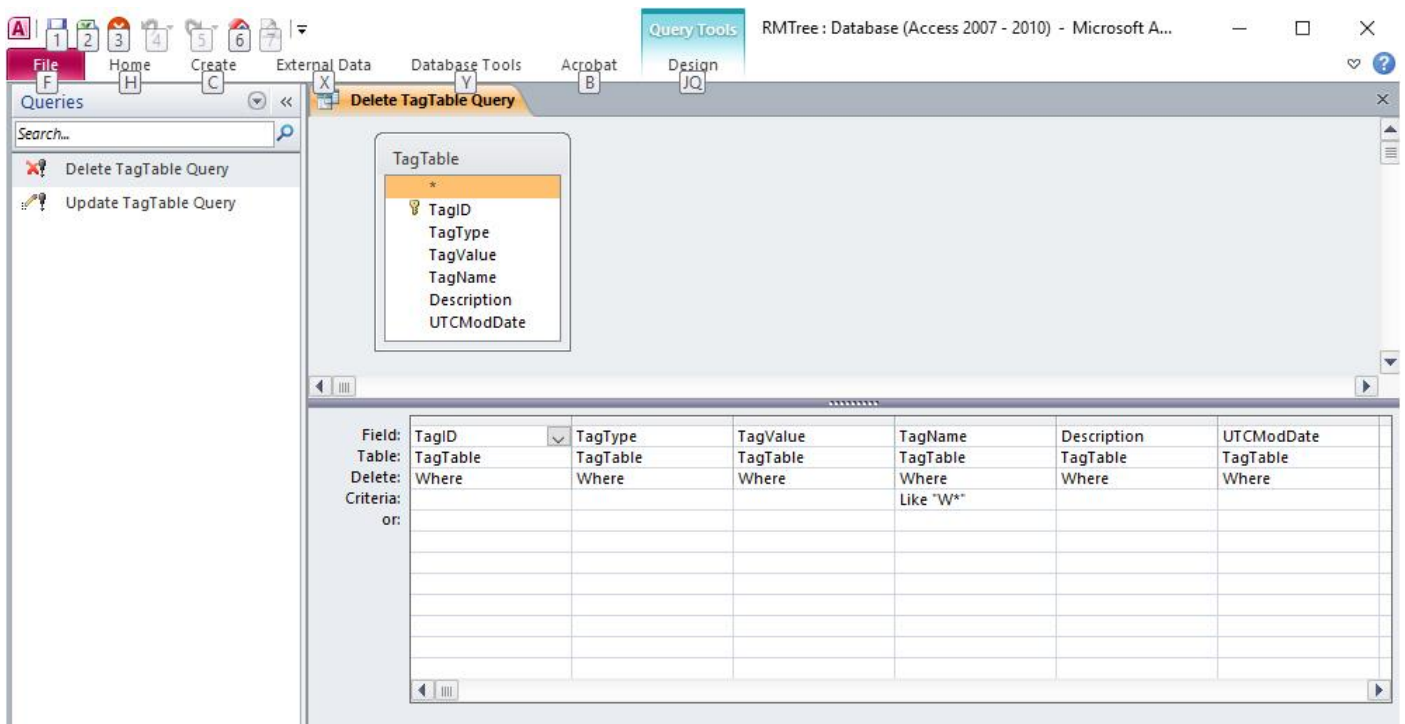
A 1 2 3 4 5 6 7

Query Tools

RMTree : Database (Access 2007 - 2010) - Microsoft A...

File F
Home H
Create C
External Data X
Database Tools Y
Acrobat B
Design JQ

Queries

Search...

Delete TagTable Query

Update TagTable Query

Delete TagTable Query

TagTable
*
TagID
TagType
TagValue
TagName
Description
UTCModDate

| | | | | | | |
|---|---|---|---|---|---|---|
| Field: | TagID | TagType | TagValue | TagName | Description | UTCModDate |
| Table: | TagTable | TagTable | TagTable | TagTable | TagTable | TagTable |
| Delete: | Where | Where | Where | Where | Where | Where |
| Criteria: | | | | Like "W*" | | |
| or: | | | | | | |